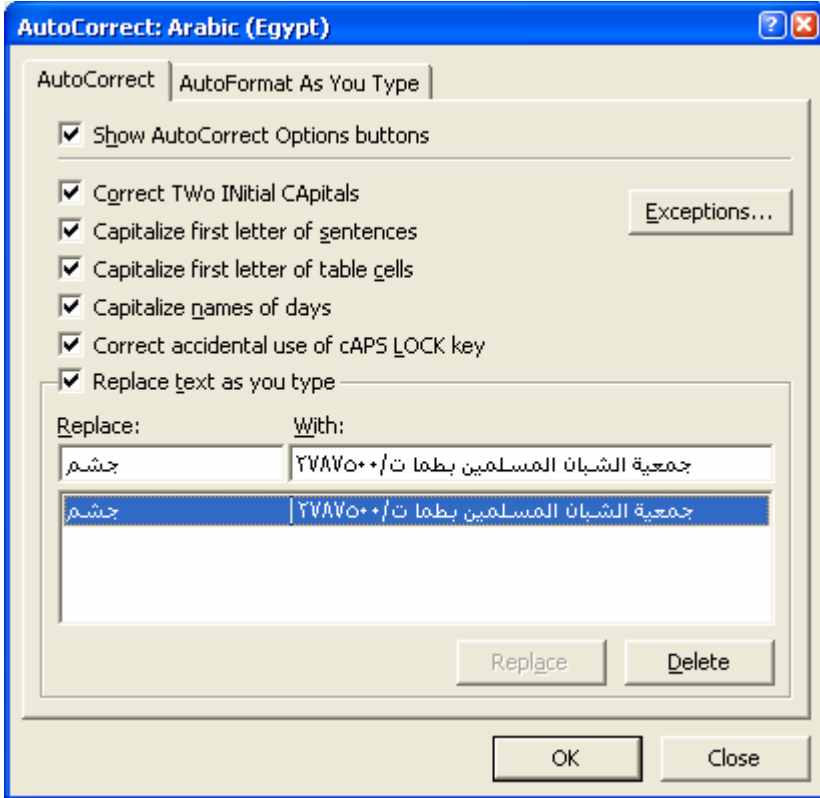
AutoCorrect: Arabic (Egypt)

AutoCorrect | AutoFormat As You Type

☑ Show AutoCorrect Options buttons

☑ Correct TWo INitial CApitals
☑ Capitalize first letter of sentences
☑ Capitalize first letter of table cells
☑ Capitalize names of days
☑ Correct accidental use of cAPS LOCK key

Exceptions...

☑ Replace text as you type

Replace: | With:
جشم | جمعية الشبان المسلمين بطما ت/٢٧٨٧٥٠٠

| جشم | جمعية الشبان المسلمين بطما ت/٢٧٨٧٥٠٠ |

Replace | Delete

OK | Close